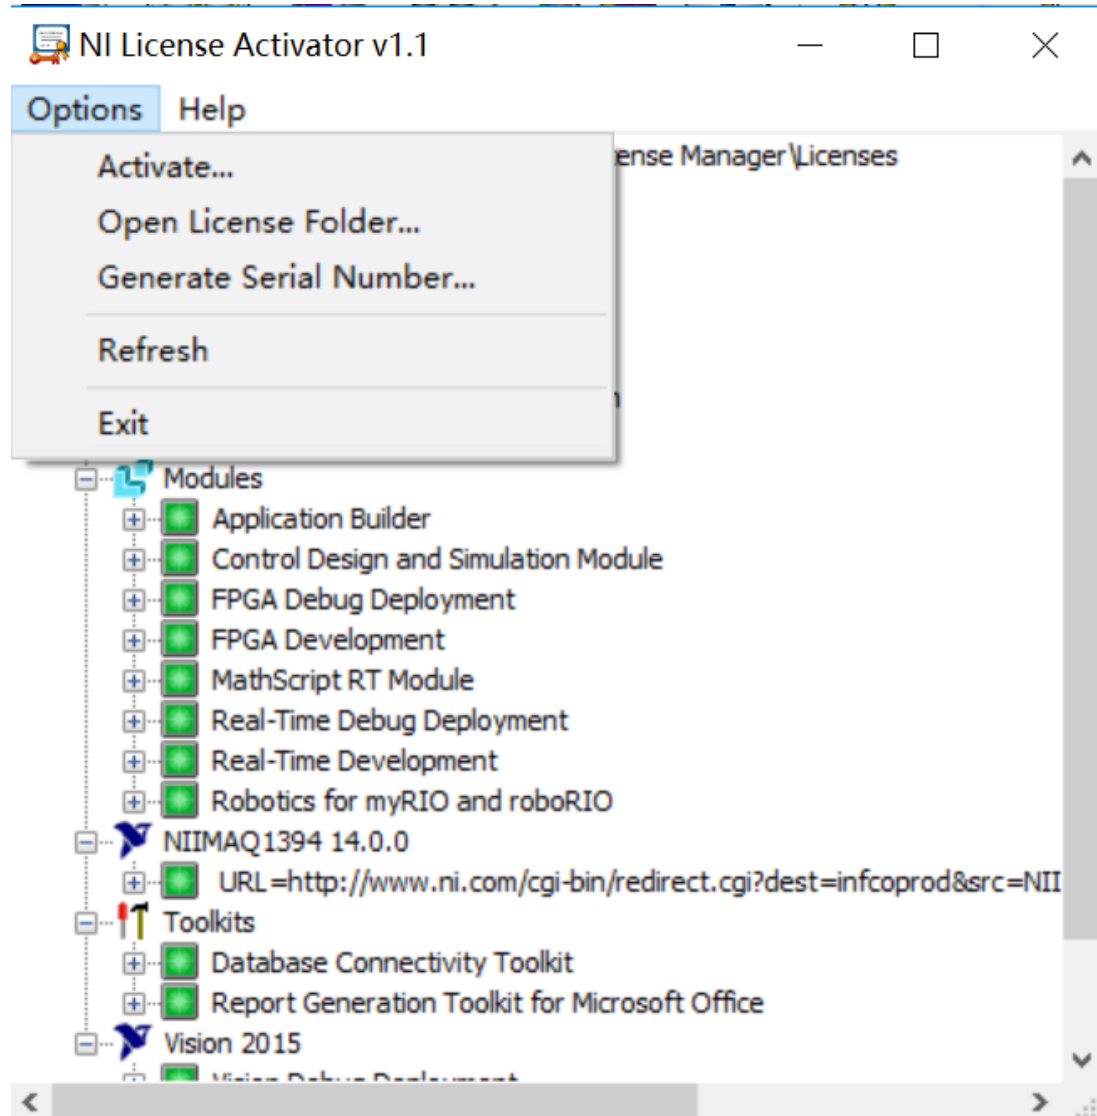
NI License Activator v1.1

Options Help

Activate...
Open License Folder...
Generate Serial Number...
Refresh
Exit

ense Manager\Licenses

Modules
Application Builder
Control Design and Simulation Module
FPGA Debug Deployment
FPGA Development
MathScript RT Module
Real-Time Debug Deployment
Real-Time Development
Robotics for myRIO and roboRIO
NIIMAQ1394 14.0.0
URL=http://www.ni.com/cgi-bin/redirect.cgi?dest=infcoprod&src=NII
Toolkits
Database Connectivity Toolkit
Report Generation Toolkit for Microsoft Office
Vision 2015
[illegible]